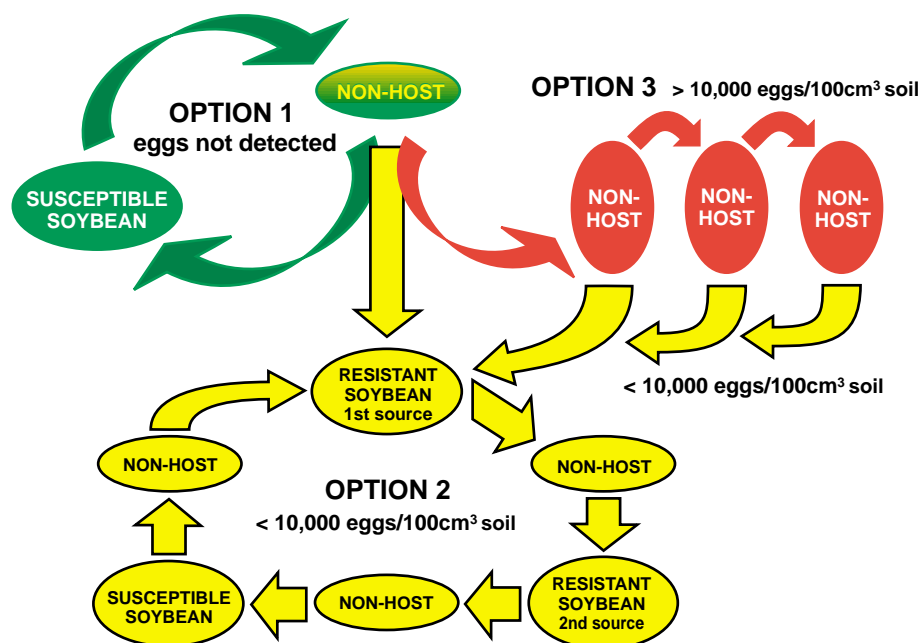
OPTION 1
eggs not detected

NON-HOST

SUSCEPTIBLE SOYBEAN

OPTION 3 > 10,000 eggs/100cm$^3$ soil

NON-HOST

NON-HOST

NON-HOST

< 10,000 eggs/100cm$^3$ soil

RESISTANT SOYBEAN 1st source

NON-HOST

NON-HOST

OPTION 2
< 10,000 eggs/100cm$^3$ soil

RESISTANT SOYBEAN 2nd source

NON-HOST

SUSCEPTIBLE SOYBEAN